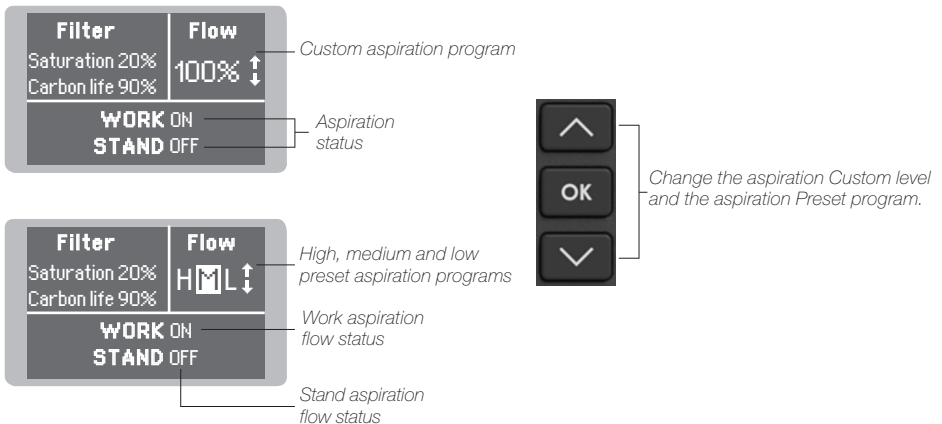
Filter
Saturation 20%
Carbon life 90%

Flow
100% ↕

Custom aspiration program

WORK ON
STAND OFF

Aspiration status

OK

Change the aspiration Custom level and the aspiration Preset program.

Filter
Saturation 20%
Carbon life 90%

Flow
H M L ↕

High, medium and low preset aspiration programs

WORK ON
STAND OFF

Work aspiration flow status

Stand aspiration flow status